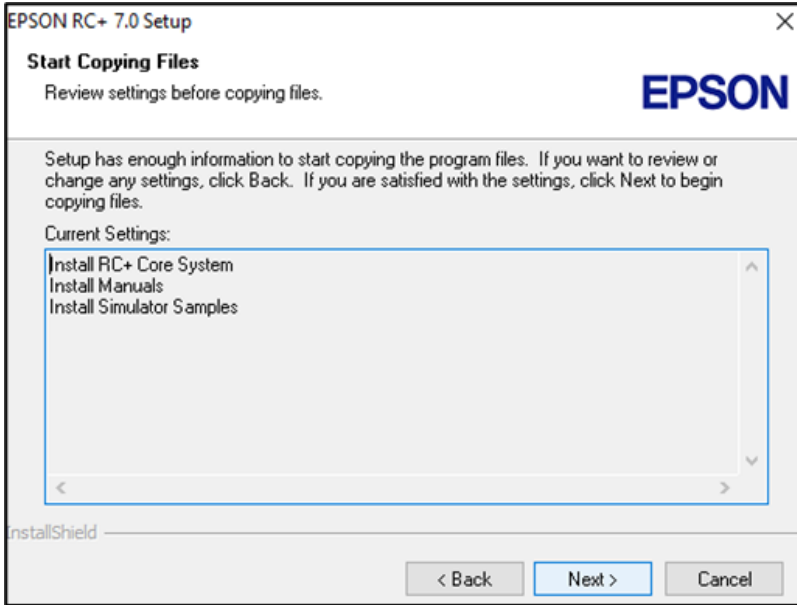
EPSON RC+ 7.0 Setup

Start Copying Files

Review settings before copying files.

EPSON

Setup has enough information to start copying the program files. If you want to review or change any settings, click Back. If you are satisfied with the settings, click Next to begin copying files.

Current Settings:

Install RC+ Core System
Install Manuals
Install Simulator Samples

InstallShield

< Back

Next >

Cancel